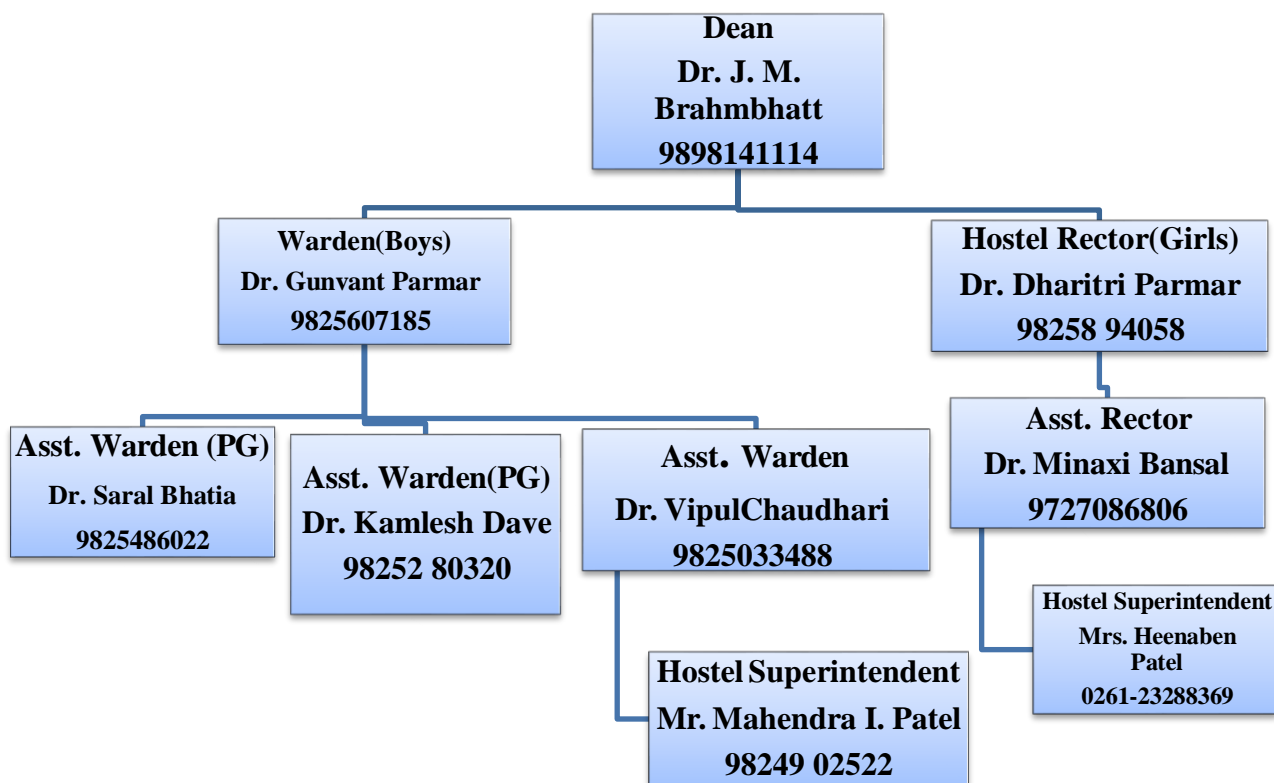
Dean
Dr. J. M. Brahmbhatt
9898141114

Warden(Boys)
Dr. Gunvant Parmar
9825607185

Hostel Rector(Girls)
Dr. Dharitri Parmar
98258 94058

Asst. Warden (PG)
Dr. Saral Bhatia
9825486022

Asst. Warden(PG)
Dr. Kamlesh Dave
98252 80320

Asst. Warden
Dr. VipulChaudhari
9825033488

Asst. Rector
Dr. Minaxi Bansal
9727086806

Hostel Superintendent
Mrs. Heenaben Patel
0261-23288369

Hostel Superintendent
Mr. Mahendra I. Patel
98249 02522